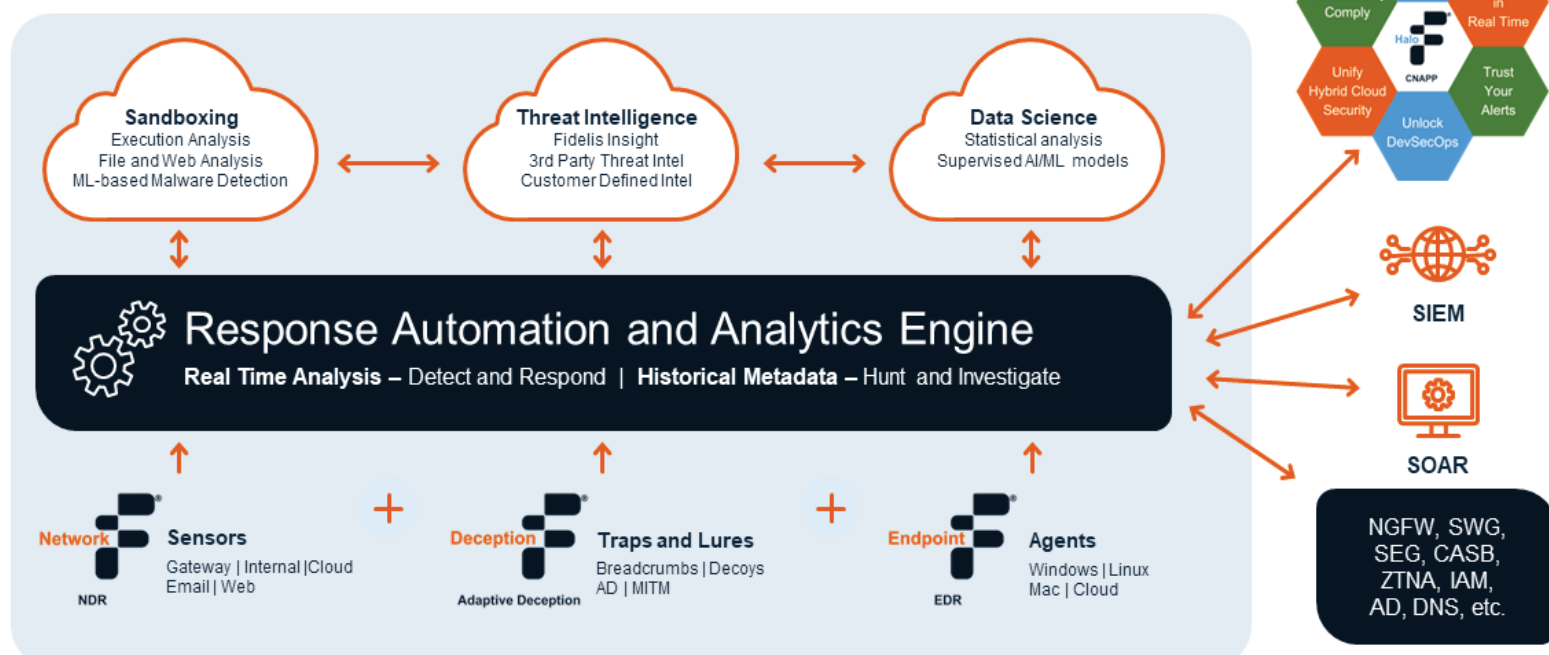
Sandboxing
Execution Analysis
File and Web Analysis
ML-based Malware Detection

Threat Intelligence
Fidelis Insight
3rd Party Threat Intel
Customer Defined Intel

Data Science
Statistical analysis
Supervised AI/ML models

Comply

in
Real Time

Halo
CNAPP

Unify
Hybrid Cloud
Security

Trust
Your
Alerts

Unlock
DevSecOps

Response Automation and Analytics Engine
Real Time Analysis – Detect and Respond | Historical Metadata – Hunt and Investigate

SIEM

SOAR

Network
NDR
Sensors
Gateway | Internal |Cloud
Email | Web

+

Deception
Adaptive Deception
Traps and Lures
Breadcrumbs | Decoys
AD | MITM

+

Endpoint
EDR
Agents
Windows | Linux
Mac | Cloud

NGFW, SWG,
SEG, CASB,
ZTNA, IAM,
AD, DNS, etc.